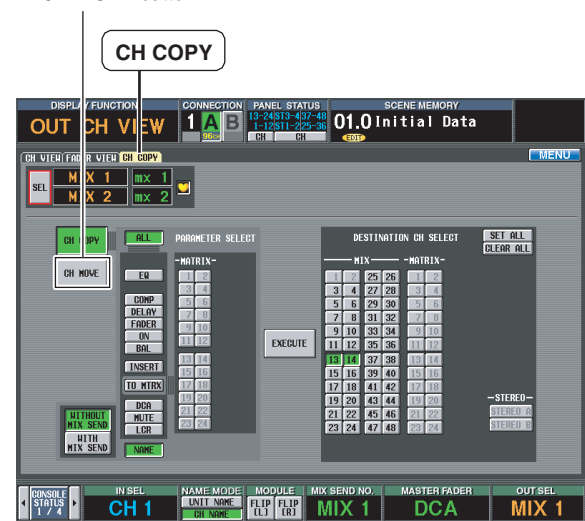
CH COPY

DISPLAY FUNCTION
OUT CH VIEW
CONNECTION
1 A B
96kHz
PANEL STATUS
13-24 ST3-4 37-48
1-12 ST1-2 25-36
CH CH
SCENE MEMORY
01.0 Initial Data
EDIT

CH VIEW FADER VIEW CH COPY
MENU

SEL
MIX 1 mx 1
MIX 2 mx 2

CH COPY
CH MOVE

ALL
PARAMETER SELECT
EQ
COMP
DELAY
FADER
ON
BAL
INSERT
TO MTRX
DCA
MUTE
LCR
NAME

WITHOUT MIX SEND
WITH MIX SEND

-MATRIX-
1 2
3 4
5 6
7 8
9 10
11 12
13 14
15 16
17 18
19 20
21 22
23 24

EXECUTE

DESTINATION CH SELECT
SET ALL
CLEAR ALL
MIX
-MATRIX-
| | | 25 | 26 | 1 | 2 |
|---|---|---|---|---|---|
| 1 | 2 | 25 | 26 | 1 | 2 |
| 3 | 4 | 27 | 28 | 3 | 4 |
| 5 | 6 | 29 | 30 | 5 | 6 |
| 7 | 8 | 31 | 32 | 7 | 8 |
| 9 | 10 | 33 | 34 | 9 | 10 |
| 11 | 12 | 35 | 36 | 11 | 12 |
| 13 | 14 | 37 | 38 | 13 | 14 |
| 15 | 16 | 39 | 40 | 15 | 16 |
| 17 | 18 | 41 | 42 | 17 | 18 |
| 19 | 20 | 43 | 44 | 19 | 20 |
| 21 | 22 | 45 | 46 | 21 | 22 |
| 23 | 24 | 47 | 48 | 23 | 24 |

-STEREO-
STEREO A
STEREO B

CONSOLE STATUS 1/4
IN SEL
CH 1
NAME MODE
UNIT NAME
CH NAME
MODULE
FLIP [L]
FLIP [R]
MIX SEND NO.
MIX 1
MASTER FADER
DCA
OUT SEL
MIX 1